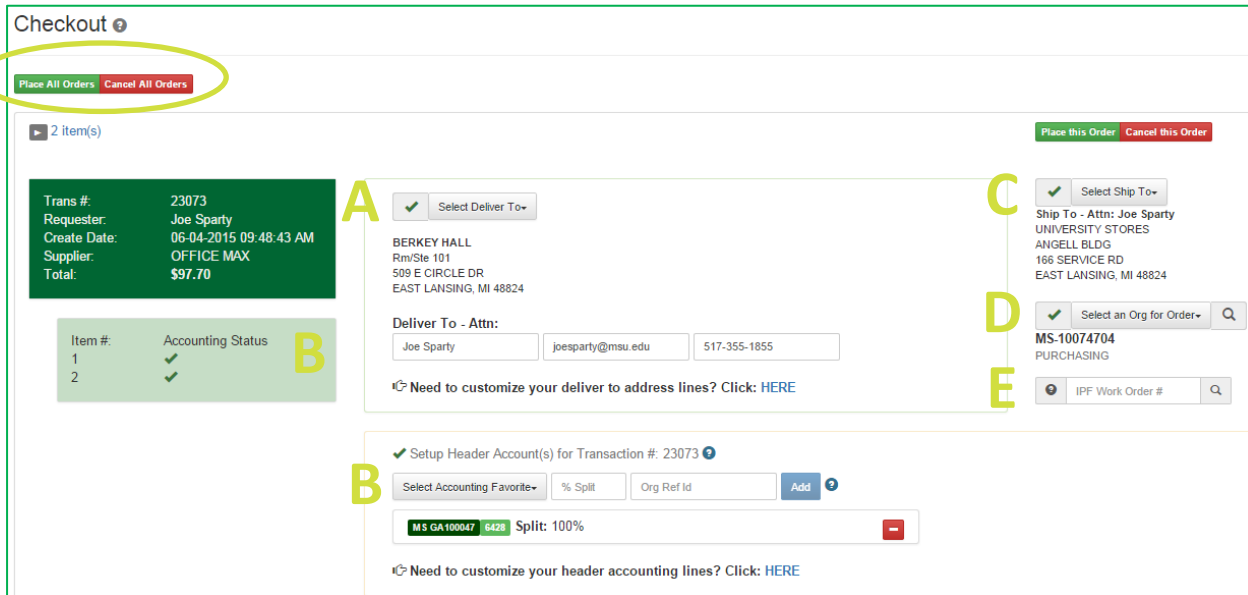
Checkout

Place All Orders Cancel All Orders

2 item(s)

Place this Order Cancel this Order

| Trans #: | 23073 |
|---|---|
| Requester: | Joe Sparty |
| Create Date: | 06-04-2015 09:48:43 AM |
| Supplier: | OFFICE MAX |
| Total: | $97.70 |

| Item #: | Accounting Status |
|---|---|
| 1 | ✔ |
| 2 | ✔ |

B

A

Select Deliver To

BERKEY HALL
Rm/Ste 101
509 E CIRCLE DR
EAST LANSING, MI 48824

Deliver To - Attn:

Joe Sparty joesparty@msu.edu 517-355-1855

Need to customize your deliver to address lines? Click: HERE

C

Select Ship To

Ship To - Attn: Joe Sparty
UNIVERSITY STORES
ANGELL BLDG
166 SERVICE RD
EAST LANSING, MI 48824

D

Select an Org for Order

MS-10074704
PURCHASING

E

IPF Work Order #

✔ Setup Header Account(s) for Transaction #: 23073

B

Select Accounting Favorite % Split Org Ref Id Add

MS GA100047 6428 Split: 100%

Need to customize your header accounting lines? Click: HERE